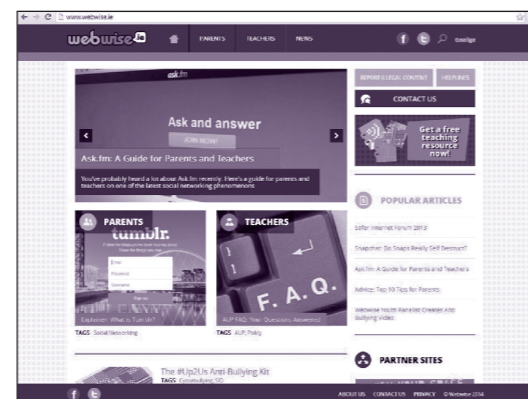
www.webwise.ie

webwise.ie

PARENTS TEACHERS NEWS

Google

ask.fm

Ask and answer

JOIN NOW!

Ask.fm: A Guide for Parents and Teachers

You've probably heard a lot about Ask.fm recently. Here's a guide for parents and teachers on one of the latest social networking phenomenon

REPORT ILLEGAL CONTENT HELPLINES

CONTACT US

Get a free teaching resource now!

POPULAR ARTICLES

Safer Internet Forum 2013

Snapchat: Do Snaps Really Self Destruct?

Ask.fm: A Guide for Parents and Teachers

Advice: Top 10 Tips for Parents

Webwise Youth Panelist Creates Anti-Bullying Video

PARENTS

tumblr.

Email

Password

Username

Sign up

Explainer: What is Tumblr?

TAGS Social Networking

TEACHERS

F. A. Q.

AUP FAQ: Your Questions Answered

TAGS AUP, Policy

PARTNER SITES

The #Up2Us Anti-Bullying Kit

TAGS Cyberbullying, SPHE

ABOUT US CONTACT US PRIVACY © Webwise 2014